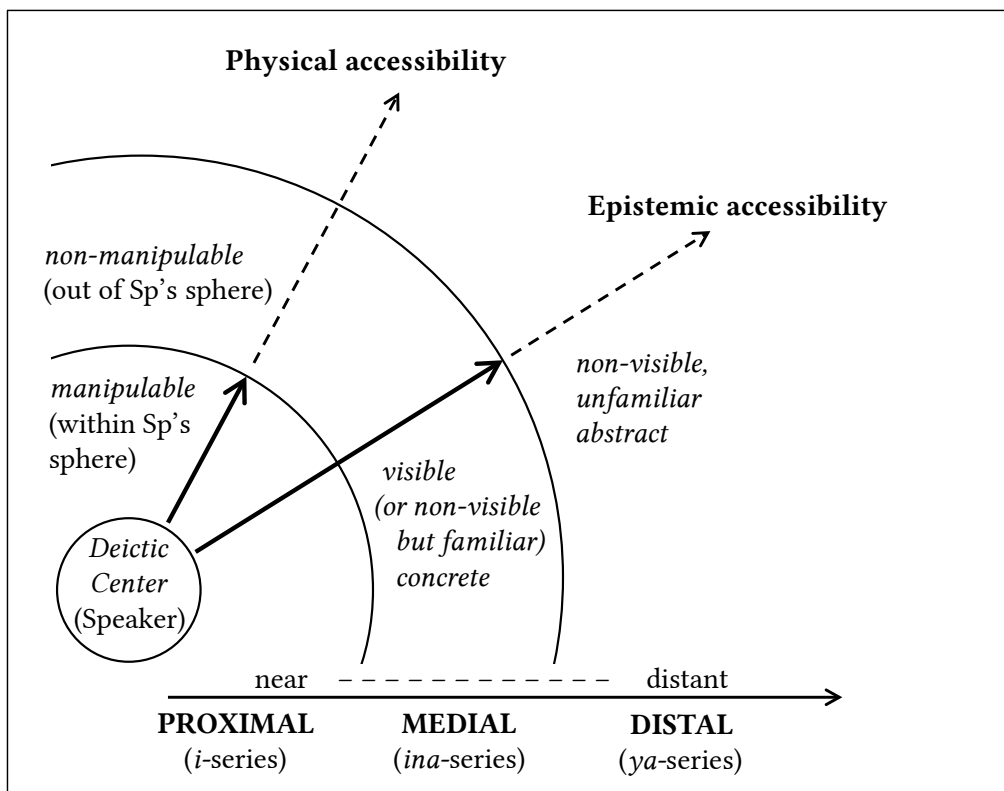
Physical accessibility

Epistemic accessibility

*non-manipulable* (out of Sp's sphere)

*manipulable* (within Sp's sphere)

*non-visible, unfamiliar abstract*

*visible (or non-visible but familiar) concrete*

*Deictic Center* (Speaker)

near

distant

**PROXIMAL** (*i*-series)

**MEDIAL** (*ina*-series)

**DISTAL** (*ya*-series)